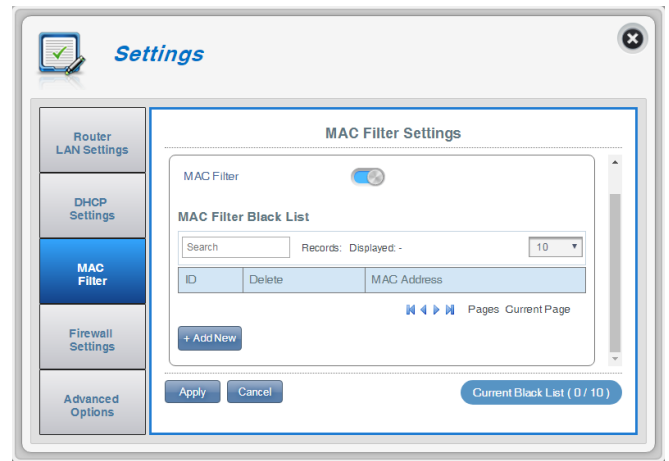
Settings

Router LAN Settings

DHCP Settings

MAC Filter

Firewall Settings

Advanced Options

MAC Filter Settings

MAC Filter

MAC Filter Black List

Search

Records: Displayed: -

10

| ID | Delete | MAC Address |
|---|---|---|

Pages Current Page

+ Add New

Apply

Cancel

Current Black List ( 0 / 10 )